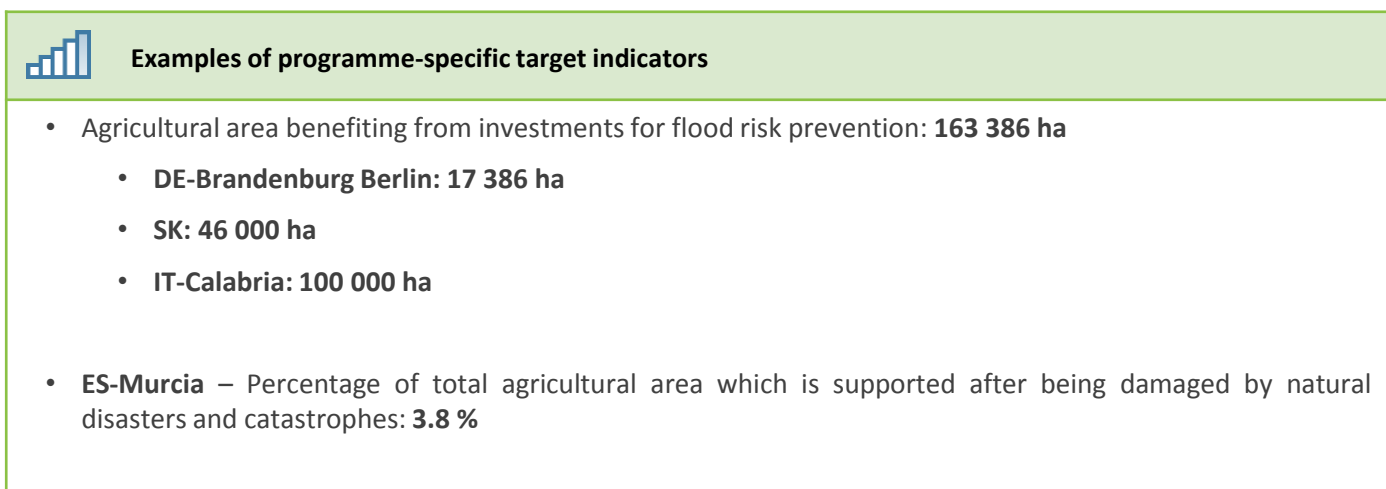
Examples of programme-specific target indicators

• Agricultural area benefiting from investments for flood risk prevention: **163 386 ha**
  • **DE-Brandenburg Berlin: 17 386 ha**
  • **SK: 46 000 ha**
  • **IT-Calabria: 100 000 ha**

• **ES-Murcia** – Percentage of total agricultural area which is supported after being damaged by natural disasters and catastrophes: **3.8 %**